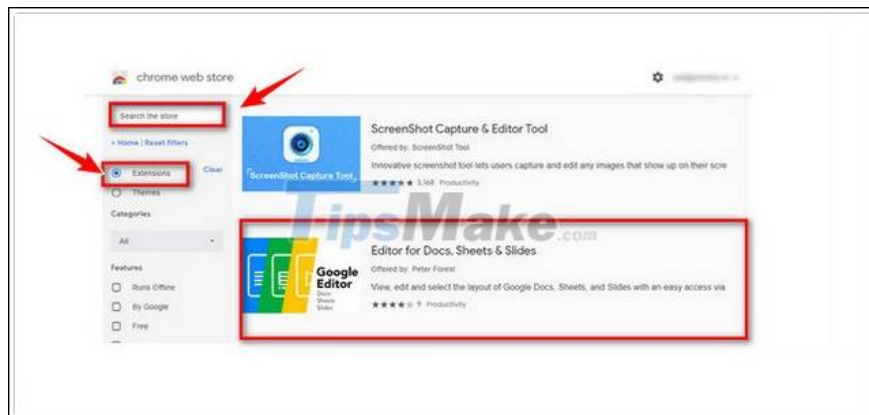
chrome web store

Search the store

« Home | Reset filters

Extensions

Clear

Themes

Categories

All

Features

Runs Offline

By Google

Free

ScreenShot Capture Tool

ScreenShot Capture & Editor Tool

Offered by: ScreenShot Tool

Innovative screenshot tool lets users capture and edit any images that show up on their scre

★★★★★ 3,168 Productivity

TipsMake.com

Google Editor

Docs Sheets Slides

Editor for Docs, Sheets & Slides

Offered by: Peter Forest

View, edit and select the layout of Google Docs, Sheets, and Slides with an easy access via

★★★★★ 9 Productivity